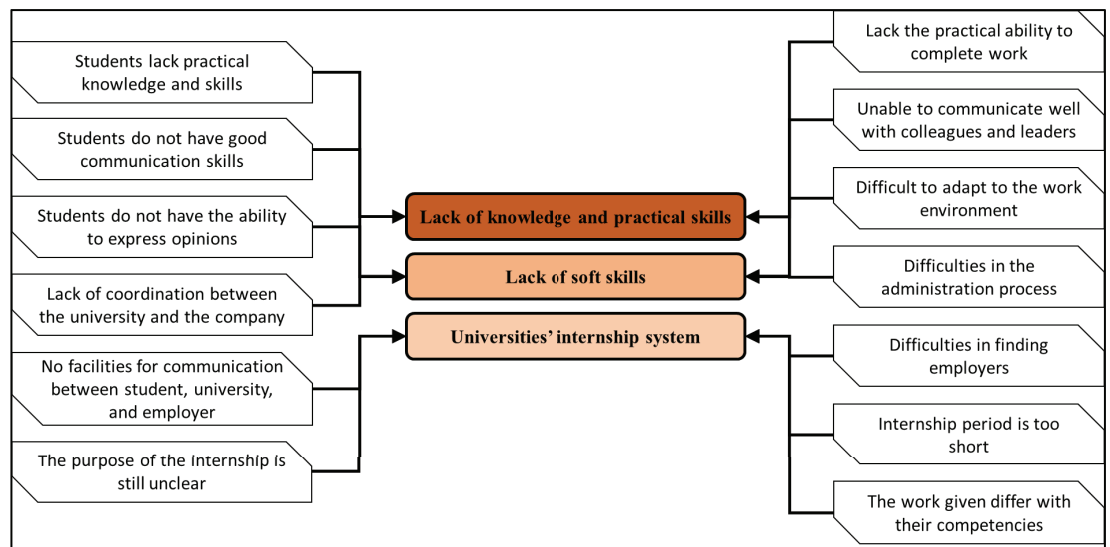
Students lack practical knowledge and skills

Students do not have good communication skills

Students do not have the ability to express opinions

Lack of coordination between the university and the company

No facilities for communication between student, university, and employer

The purpose of the internship is still unclear

Lack of knowledge and practical skills

Lack of soft skills

Universities' internship system

Lack the practical ability to complete work

Unable to communicate well with colleagues and leaders

Difficult to adapt to the work environment

Difficulties in the administration process

Difficulties in finding employers

Internship period is too short

The work given differ with their competencies